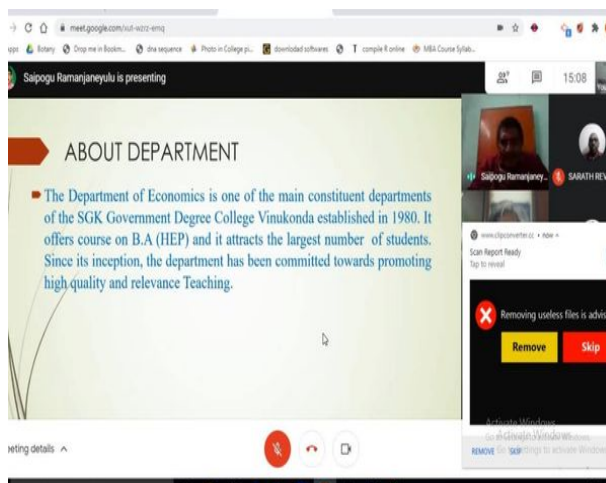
meet.google.com/sut-wzrz-emq

pps Botany Drop me in Bookm... dna sequence Photo in College pi... download softwares T compile R online MBA Course Syllab...

Saipogu Ramanjaneyulu is presenting

15:08

ABOUT DEPARTMENT

The Department of Economics is one of the main constituent departments of the SGK Government Degree College Vinukonda established in 1980. It offers course on B.A (HEP) and it attracts the largest number of students. Since its inception, the department has been committed towards promoting high quality and relevance Teaching.

Saipogu Ramanjaney...

SARATH REV

www.clipconverter.cc • now

Scan Report Ready

Tap to reveal

Removing useless files is advis

Remove

Skip

Activate Windows

Go to Settings to activate Windows

REMOVE SKIP

eting details ^